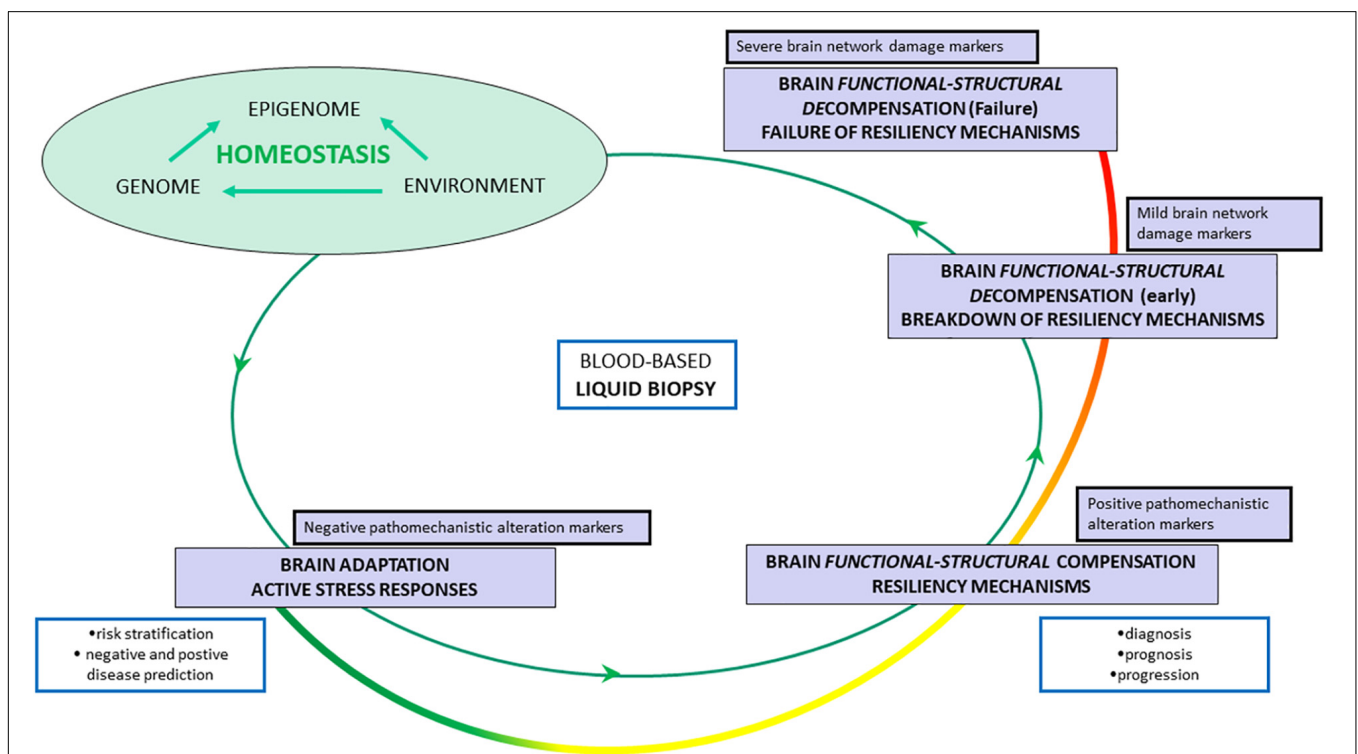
Severe brain network damage markers

BRAIN FUNCTIONAL-STRUCTURAL DECOMPENSATION (Failure)
FAILURE OF RESILIENCY MECHANISMS

EPIGENOME
HOMEOSTASIS
GENOME
ENVIRONMENT

Mild brain network damage markers

BRAIN FUNCTIONAL-STRUCTURAL DECOMPENSATION (early)
BREAKDOWN OF RESILIENCY MECHANISMS

BLOOD-BASED
LIQUID BIOPSY

Positive pathomechanistic alteration markers

Negative pathomechanistic alteration markers

BRAIN ADAPTATION
ACTIVE STRESS RESPONSES

BRAIN FUNCTIONAL-STRUCTURAL COMPENSATION
RESILIENCY MECHANISMS

•risk stratification
• negative and postive disease prediction

•diagnosis
•prognosis
•progression